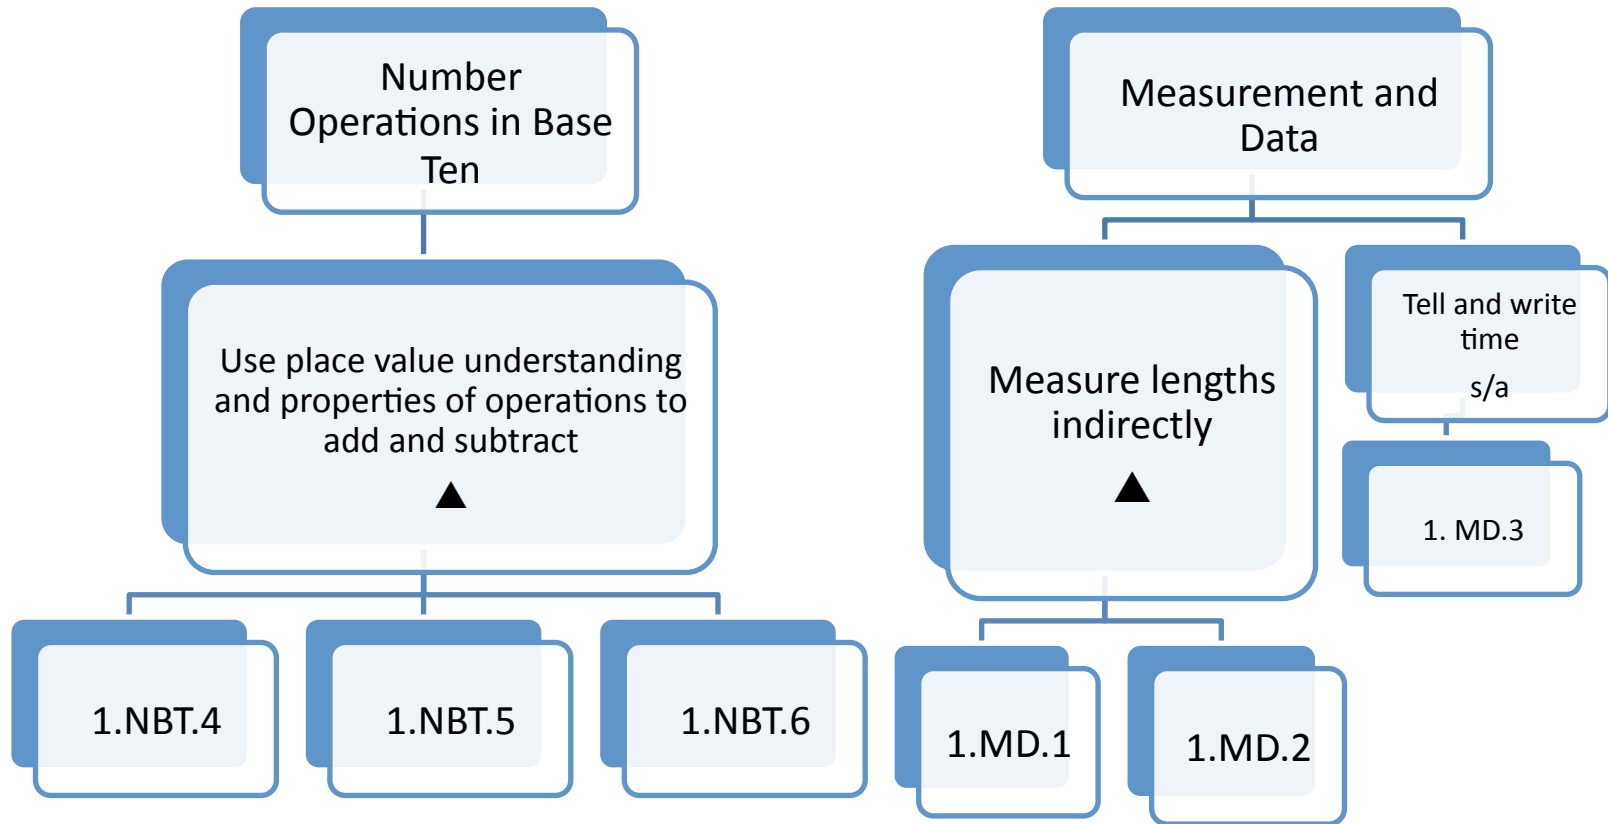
Number Operations in Base Ten

Use place value understanding and properties of operations to add and subtract

▲

1.NBT.4

1.NBT.5

1.NBT.6

Measurement and Data

Measure lengths indirectly

▲

1.MD.1

1.MD.2

Tell and write time

s/a

1. MD.3